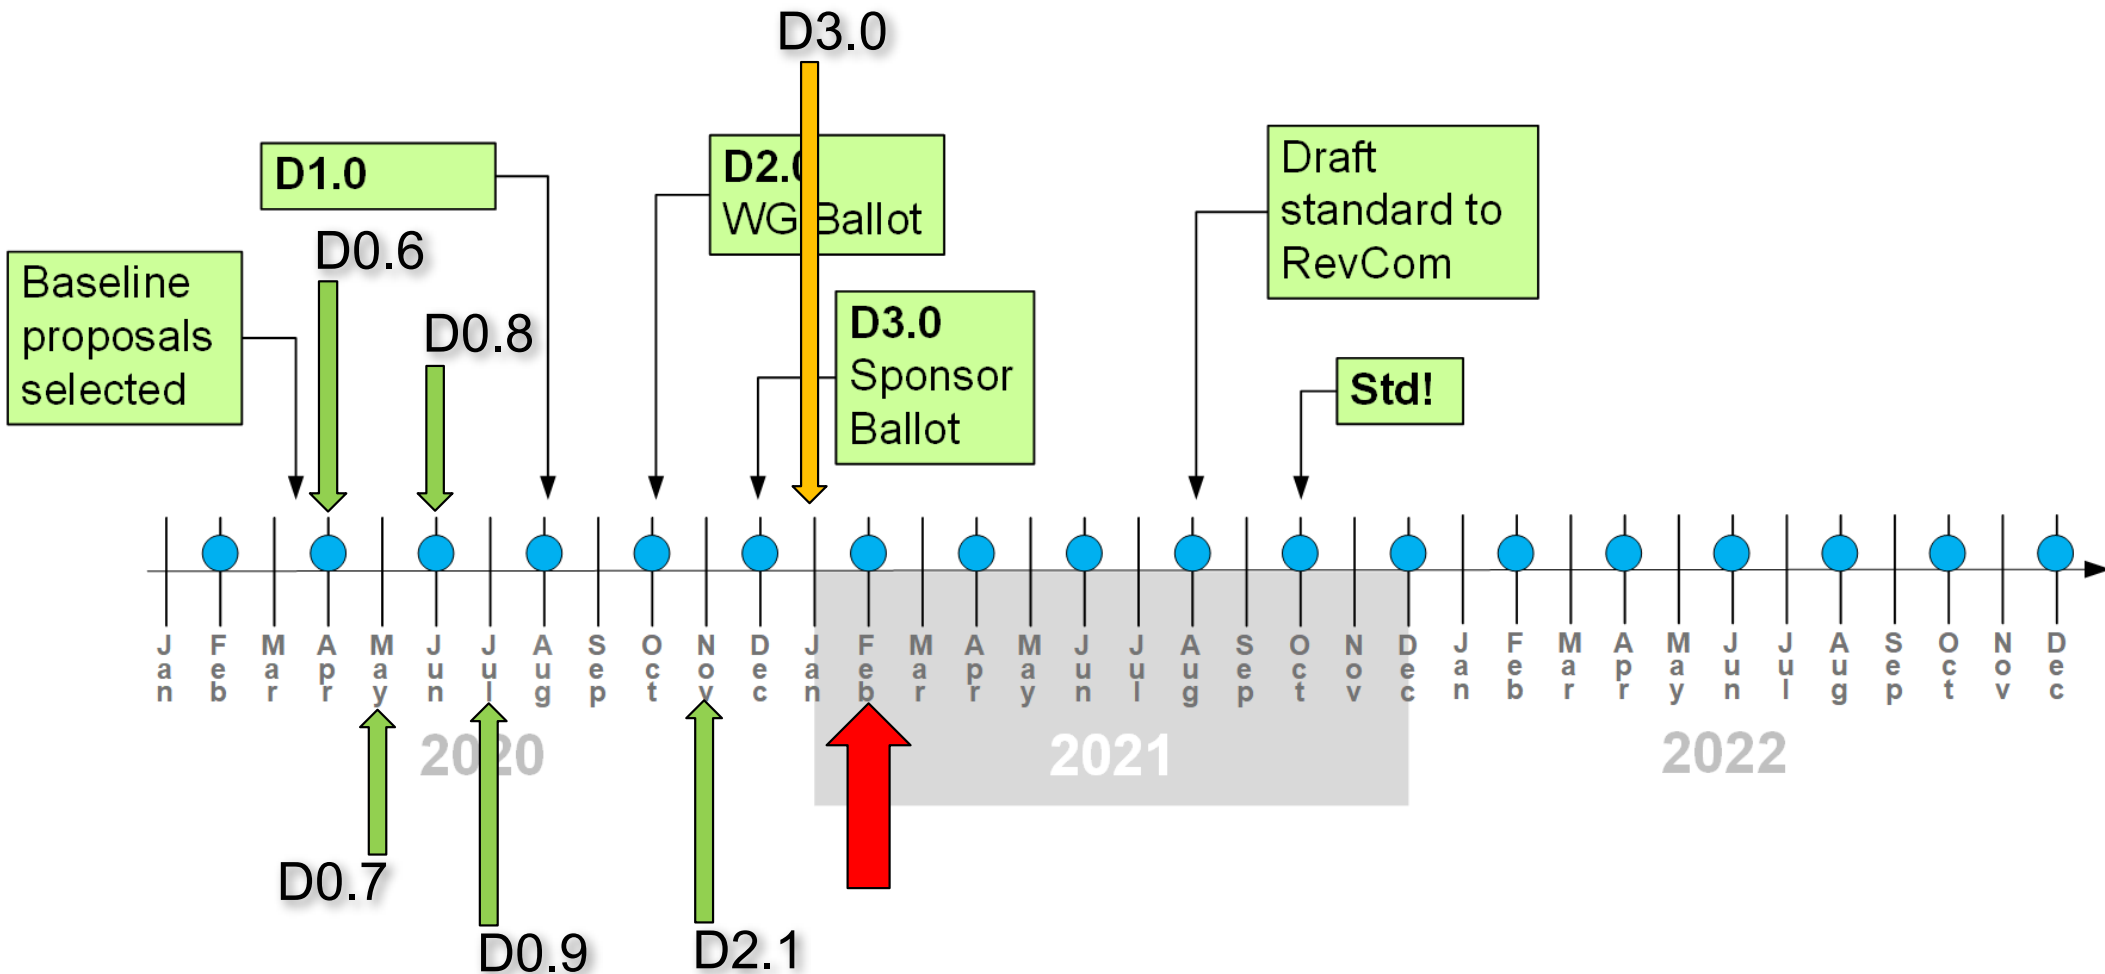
D3.0

D1.0

D2.0 WG Ballot

Draft standard to RevCom

D0.6

Baseline proposals selected

D0.8

D3.0 Sponsor Ballot

Std!

Jan Feb Mar Apr May Jun Jul Aug Sep Oct Nov Dec Jan Feb Mar Apr May Jun Jul Aug Sep Oct Nov Dec Jan Feb Mar Apr May Jun Jul Aug Sep Oct Nov Dec

2020 2021 2022

D0.7

D0.9

D2.1